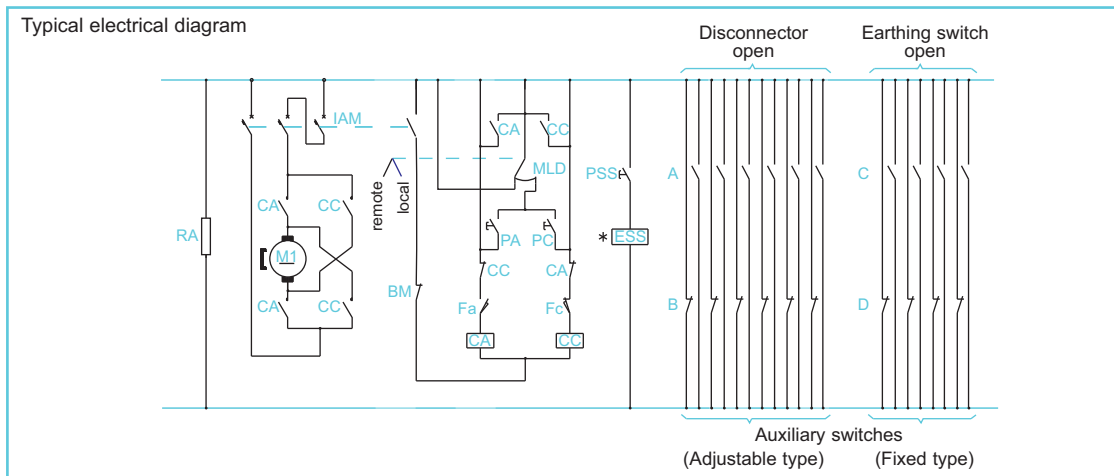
Typical electrical diagram

Disconnector open

Earthing switch open

IAM

CA CC

MLD

remote

local

PSS

A

C

CA CC

RA

M1

PA PC

* ESS

CC CA

CA CC

BM

B

D

Fa Fc

CA CC

Auxiliary switches

(Adjustable type) (Fixed type)